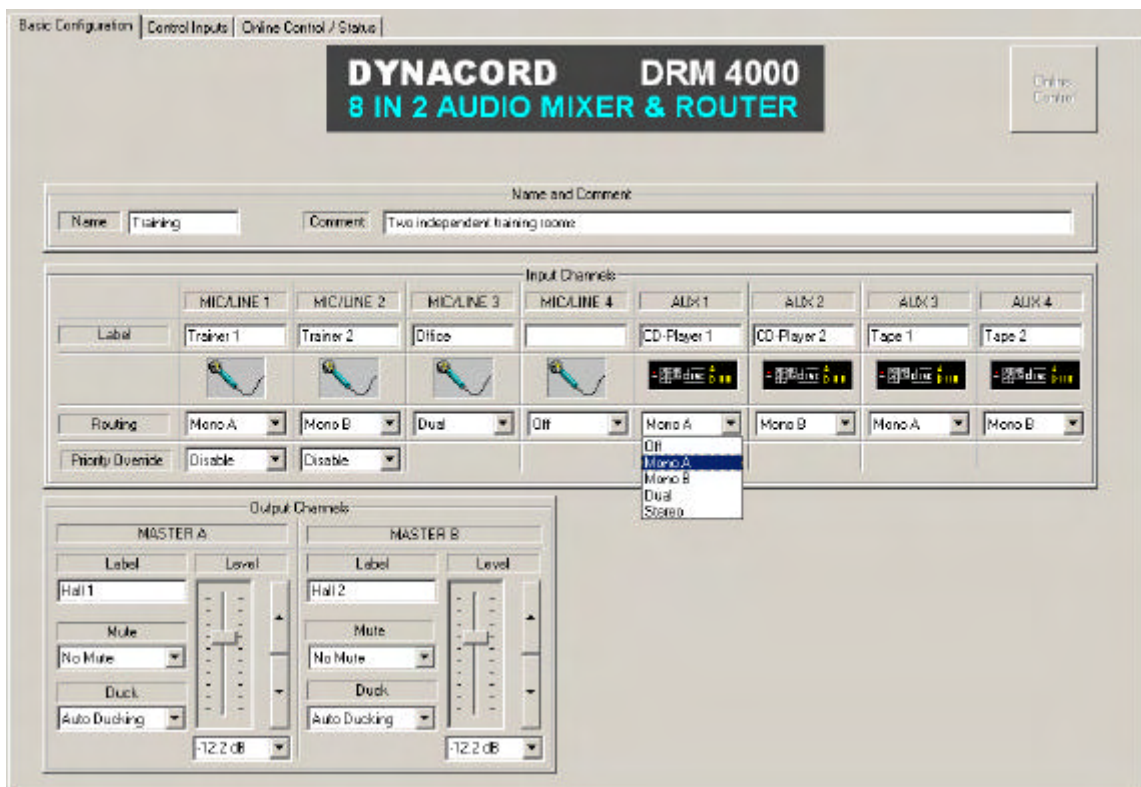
Basic Configuration | Control Inputs | Online Control / Status

DYNACORD DRM 4000
8 IN 2 AUDIO MIXER & ROUTER

Online Control

Name and Comment

Name: Training
Comment: Two independent training rooms

Input Channels

| | MIC/LINE 1 | MIC/LINE 2 | MIC/LINE 3 | MIC/LINE 4 | AUX 1 | AUX 2 | AUX 3 | AUX 4 |
|---|---|---|---|---|---|---|---|---|
| Label | Trainer 1 | Trainer 2 | Office | | CD-Player 1 | CD-Player 2 | Tape 1 | Tape 2 |
| Routing | Mono A | Mono B | Dual | Off | Mono A | Mono B | Mono A | Mono B |
| Priority Override | Disable | Disable | | | | | | |

Off
Mono A
Mono B
Dual
Stereo

Output Channels

MASTER A
Label: Hall 1
Level
Mute: No Mute
Duck: Auto Ducking
-12.2 dB

MASTER B
Label: Hall 2
Level
Mute: No Mute
Duck: Auto Ducking
-12.2 dB